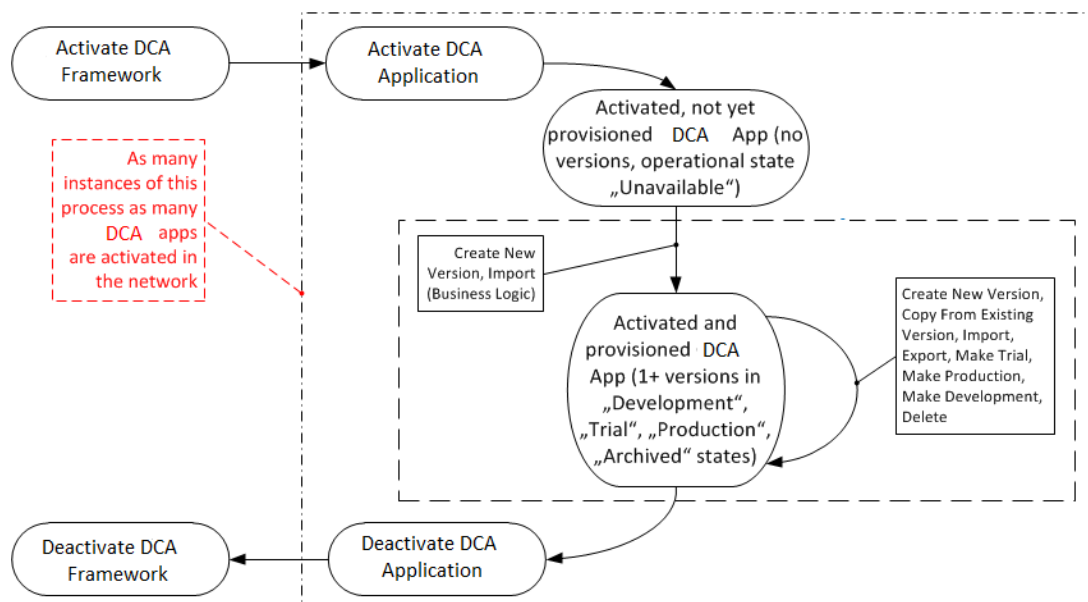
Activate DCA Framework

Activate DCA Application

Activated, not yet provisioned DCA App (no versions, operational state „Unavailable“)

As many instances of this process as many DCA apps are activated in the network

Create New Version, Import (Business Logic)

Activated and provisioned DCA App (1+ versions in „Development“, „Trial“, „Production“, „Archived“ states)

Create New Version, Copy From Existing Version, Import, Export, Make Trial, Make Production, Make Development, Delete

Deactivate DCA Framework

Deactivate DCA Application